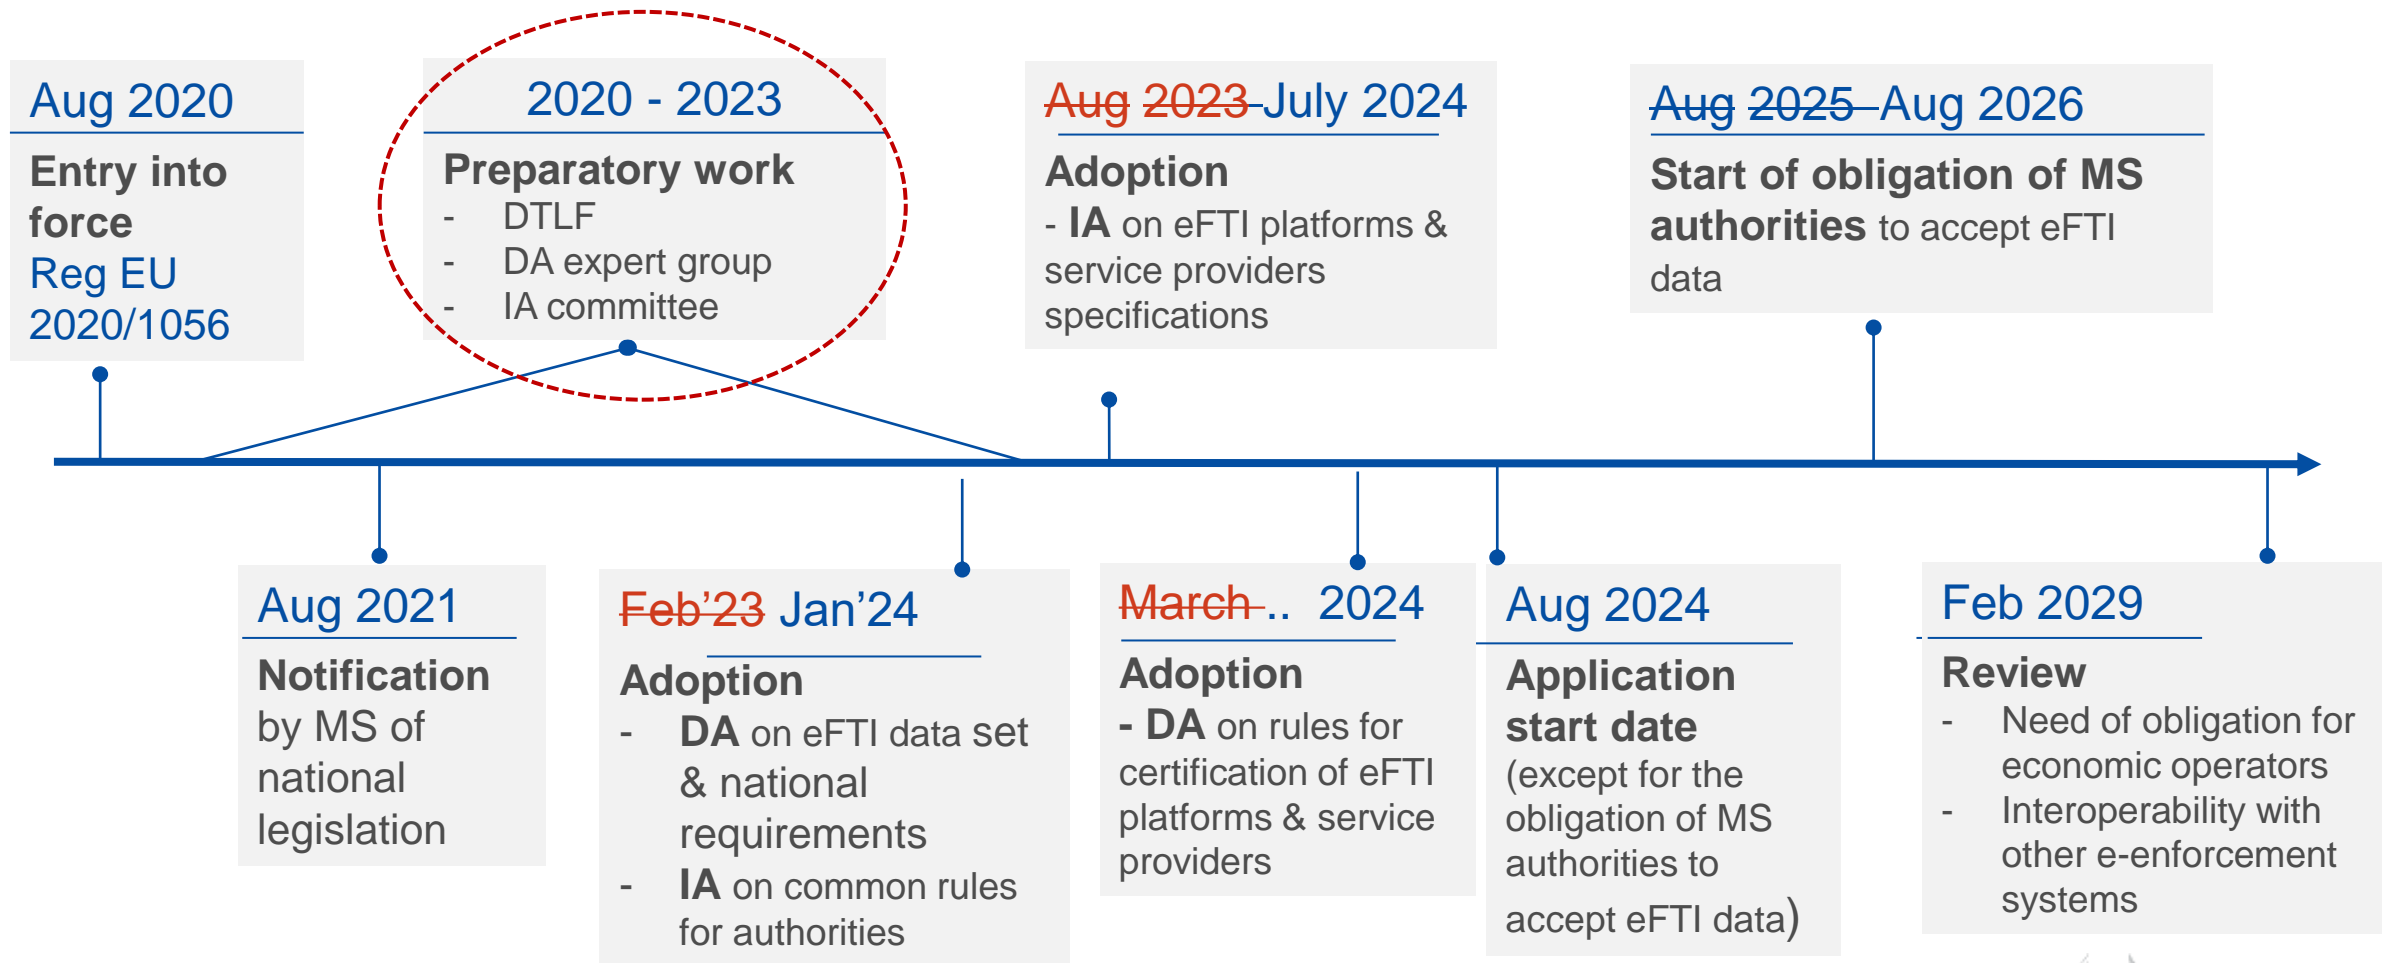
Aug 2020

Entry into force
Reg EU 2020/1056

2020 - 2023

Preparatory work
- DTLF
- DA expert group
- IA committee

Aug 2023 July 2024

Adoption
- IA on eFTI platforms & service providers specifications

Aug 2025 Aug 2026

Start of obligation of MS authorities to accept eFTI data

Aug 2021

Notification by MS of national legislation

Feb'23 Jan'24

Adoption
- DA on eFTI data set & national requirements
- IA on common rules for authorities

March .. 2024

Adoption
- DA on rules for certification of eFTI platforms & service providers

Aug 2024

Application start date
(except for the obligation of MS authorities to accept eFTI data)

Feb 2029

Review
- Need of obligation for economic operators
- Interoperability with other e-enforcement systems